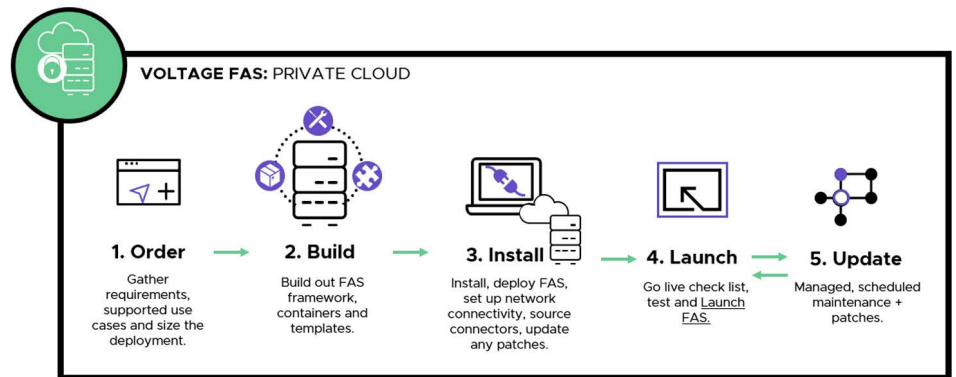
VOLTAGE FAS: PRIVATE CLOUD

1. Order
Gather requirements, supported use cases and size the deployment.

2. Build
Build out FAS framework, containers and templates.

3. Install
Install, deploy FAS, set up network connectivity, source connectors, update any patches.

4. Launch
Go live check list, test and Launch FAS.

5. Update
Managed, scheduled maintenance + patches.